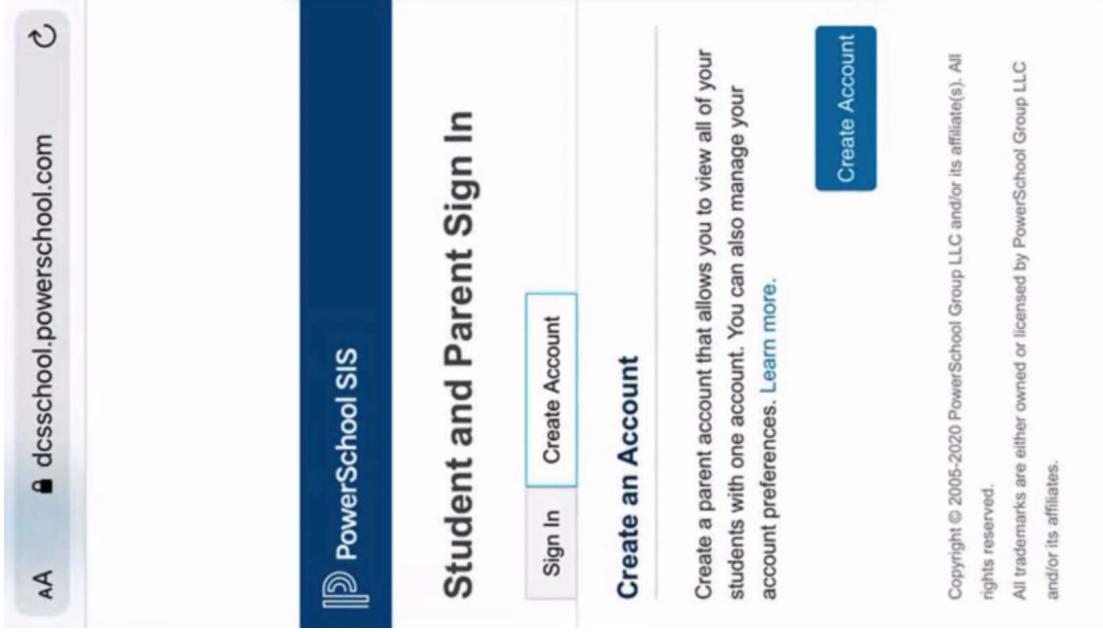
AA dcsschool.powerschool.com

PowerSchool SIS

Student and Parent Sign In

Sign In | Create Account

Create an Account

Create a parent account that allows you to view all of your students with one account. You can also manage your account preferences. Learn more.

Create Account

Copyright © 2005-2020 PowerSchool Group LLC and/or its affiliate(s). All rights reserved.

All trademarks are either owned or licensed by PowerSchool Group LLC and/or its affiliates.